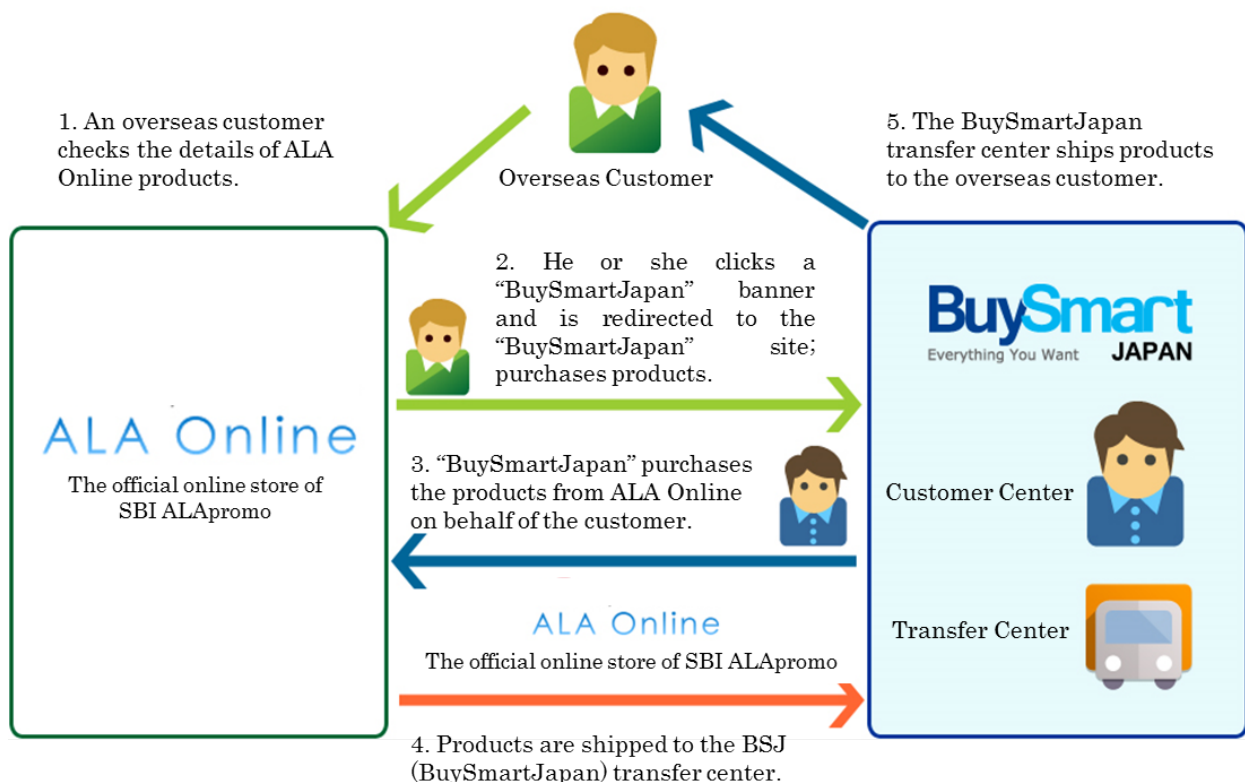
1. An overseas customer checks the details of ALA Online products.

Overseas Customer

5. The BuySmartJapan transfer center ships products to the overseas customer.

2. He or she clicks a "BuySmartJapan" banner and is redirected to the "BuySmartJapan" site; purchases products.

BuySmart
Everything You Want JAPAN

ALA Online
The official online store of SBI ALApromo

3. "BuySmartJapan" purchases the products from ALA Online on behalf of the customer.

Customer Center

ALA Online
The official online store of SBI ALApromo

Transfer Center

4. Products are shipped to the BSJ (BuySmartJapan) transfer center.